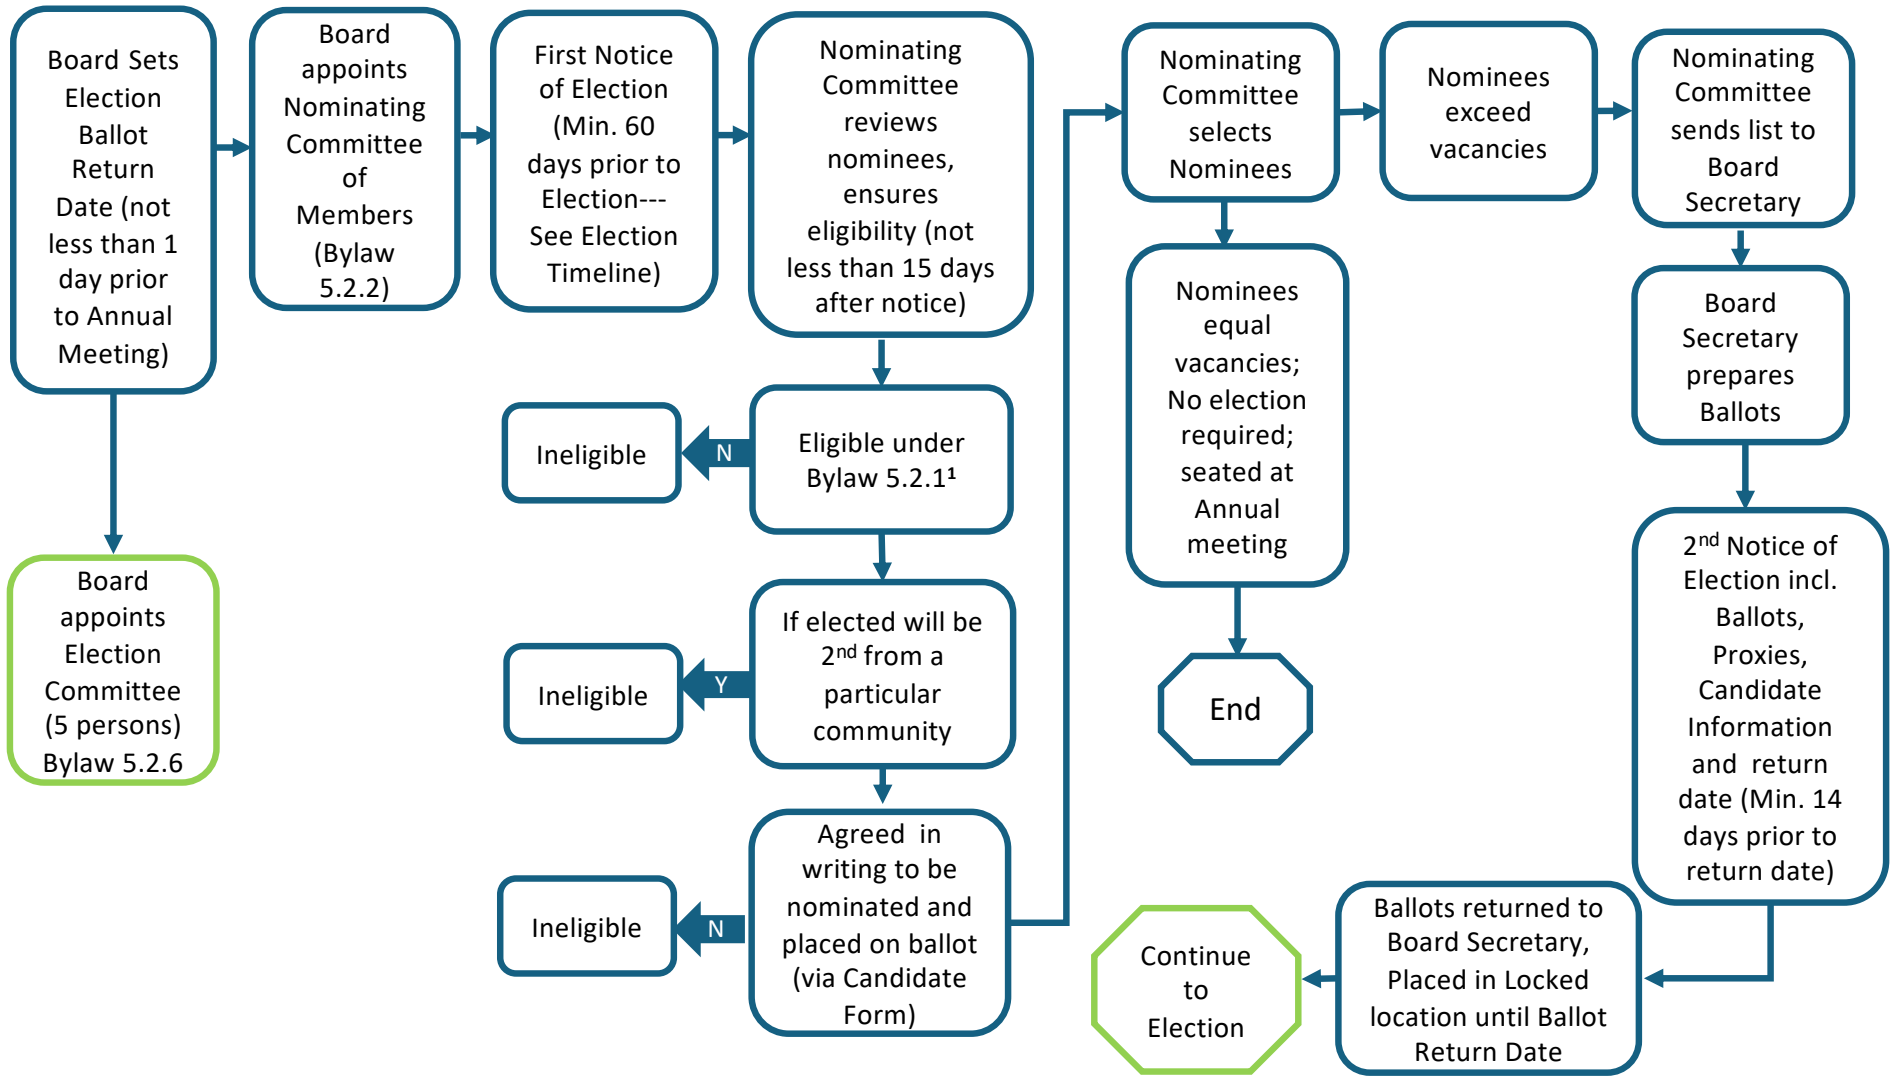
Board Sets Election Ballot Return Date (not less than 1 day prior to Annual Meeting)

Board appoints Nominating Committee of Members (Bylaw 5.2.2)

First Notice of Election (Min. 60 days prior to Election--- See Election Timeline)

Nominating Committee reviews nominees, ensures eligibility (not less than 15 days after notice)

Nominating Committee selects Nominees

Nominees exceed vacancies

Nominating Committee sends list to Board Secretary

Board appoints Election Committee (5 persons) Bylaw 5.2.6

Ineligible

N

Eligible under Bylaw 5.2.1¹

Ineligible

Y

If elected will be 2$^{nd}$ from a particular community

Ineligible

N

Agreed in writing to be nominated and placed on ballot (via Candidate Form)

Nominees equal vacancies; No election required; seated at Annual meeting

End

Board Secretary prepares Ballots

2$^{nd}$ Notice of Election incl. Ballots, Proxies, Candidate Information and return date (Min. 14 days prior to return date)

Ballots returned to Board Secretary, Placed in Locked location until Ballot Return Date

Continue to Election